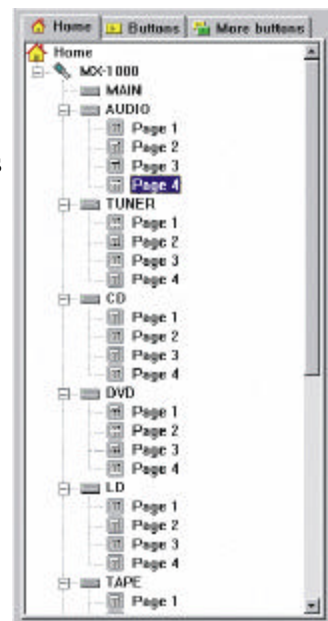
Home | Buttons | More buttons

Home
MX-1000
MAIN
AUDIO
Page 1
Page 2
Page 3
Page 4
TUNER
Page 1
Page 2
Page 3
Page 4
CD
Page 1
Page 2
Page 3
Page 4
DVD
Page 1
Page 2
Page 3
Page 4
LD
Page 1
Page 2
Page 3
Page 4
TAPE
Page 1